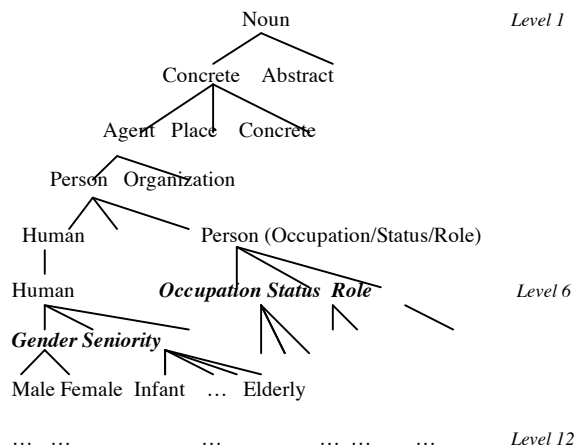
Noun *Level 1*

Concrete Abstract

Agent Place Concrete

Person Organization

Human Person (Occupation/Status/Role)

Human ***Occupation Status Role*** *Level 6*

***Gender Seniority***

Male Female Infant … Elderly

… … … … … … *Level 12*